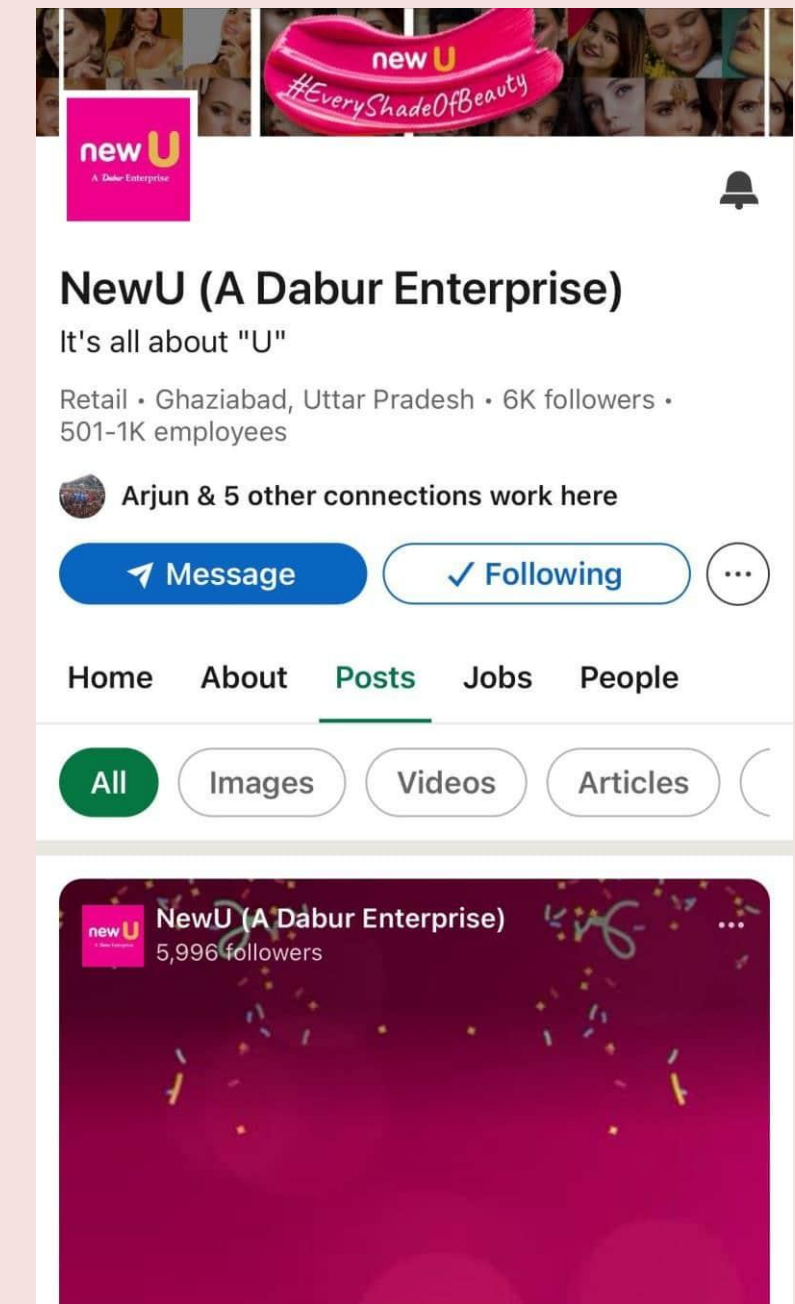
new U
#EveryShadeOfBeauty

new U
A Dabur Enterprise

NewU (A Dabur Enterprise)
It's all about "U"

Retail • Ghaziabad, Uttar Pradesh • 6K followers • 501-1K employees

Arjun & 5 other connections work here

Message
✓ Following
...

Home About Posts Jobs People

All Images Videos Articles

new U
NewU (A Dabur Enterprise)
5,996 followers
...